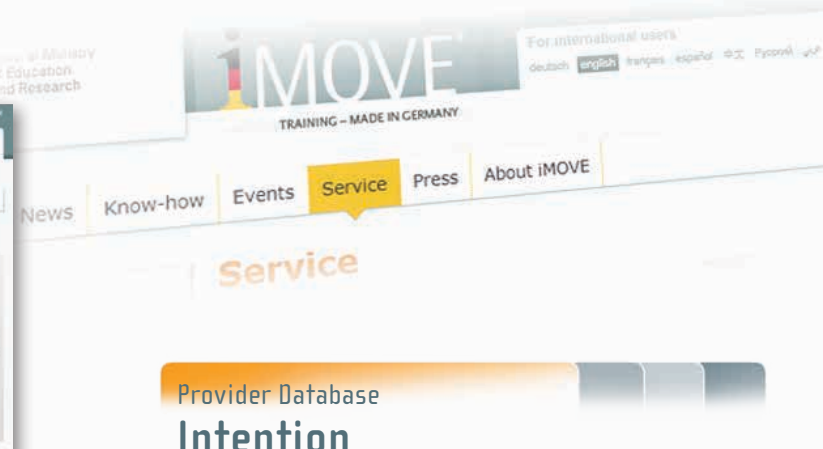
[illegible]al Ministry
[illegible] Education
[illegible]nd Research

iMOVE

TRAINING – MADE IN GERMANY

For international users

deutsch english français español 中文 Русский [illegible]

News Know-how Events Service Press About iMOVE

Service

Provider Database

Intention